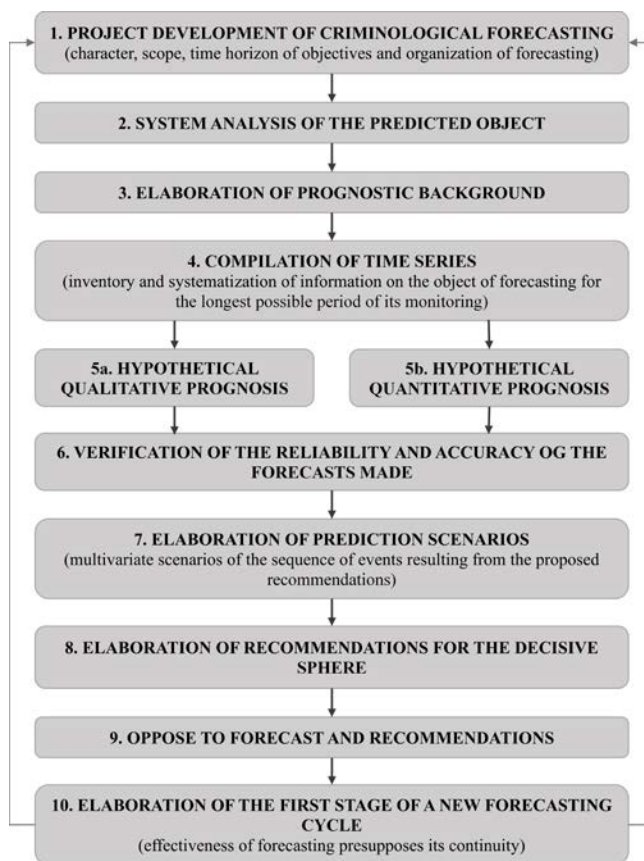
1. PROJECT DEVELOPMENT OF CRIMINOLOGICAL FORECASTING
(character, scope, time horizon of objectives and organization of forecasting)

2. SYSTEM ANALYSIS OF THE PREDICTED OBJECT

3. ELABORATION OF PROGNOSTIC BACKGROUND

4. COMPILATION OF TIME SERIES
(inventory and systematization of information on the object of forecasting for the longest possible period of its monitoring)

5a. HYPOTHETICAL QUALITATIVE PROGNOSIS

5b. HYPOTHETICAL QUANTITATIVE PROGNOSIS

6. VERIFICATION OF THE RELIABILITY AND ACCURACY OG THE FORECASTS MADE

7. ELABORATION OF PREDICTION SCENARIOS
(multivariate scenarios of the sequence of events resulting from the proposed recommendations)

8. ELABORATION OF RECOMMENDATIONS FOR THE DECISIVE SPHERE

9. OPPOSE TO FORECAST AND RECOMMENDATIONS

10. ELABORATION OF THE FIRST STAGE OF A NEW FORECASTING CYCLE
(effectiveness of forecasting presupposes its continuity)